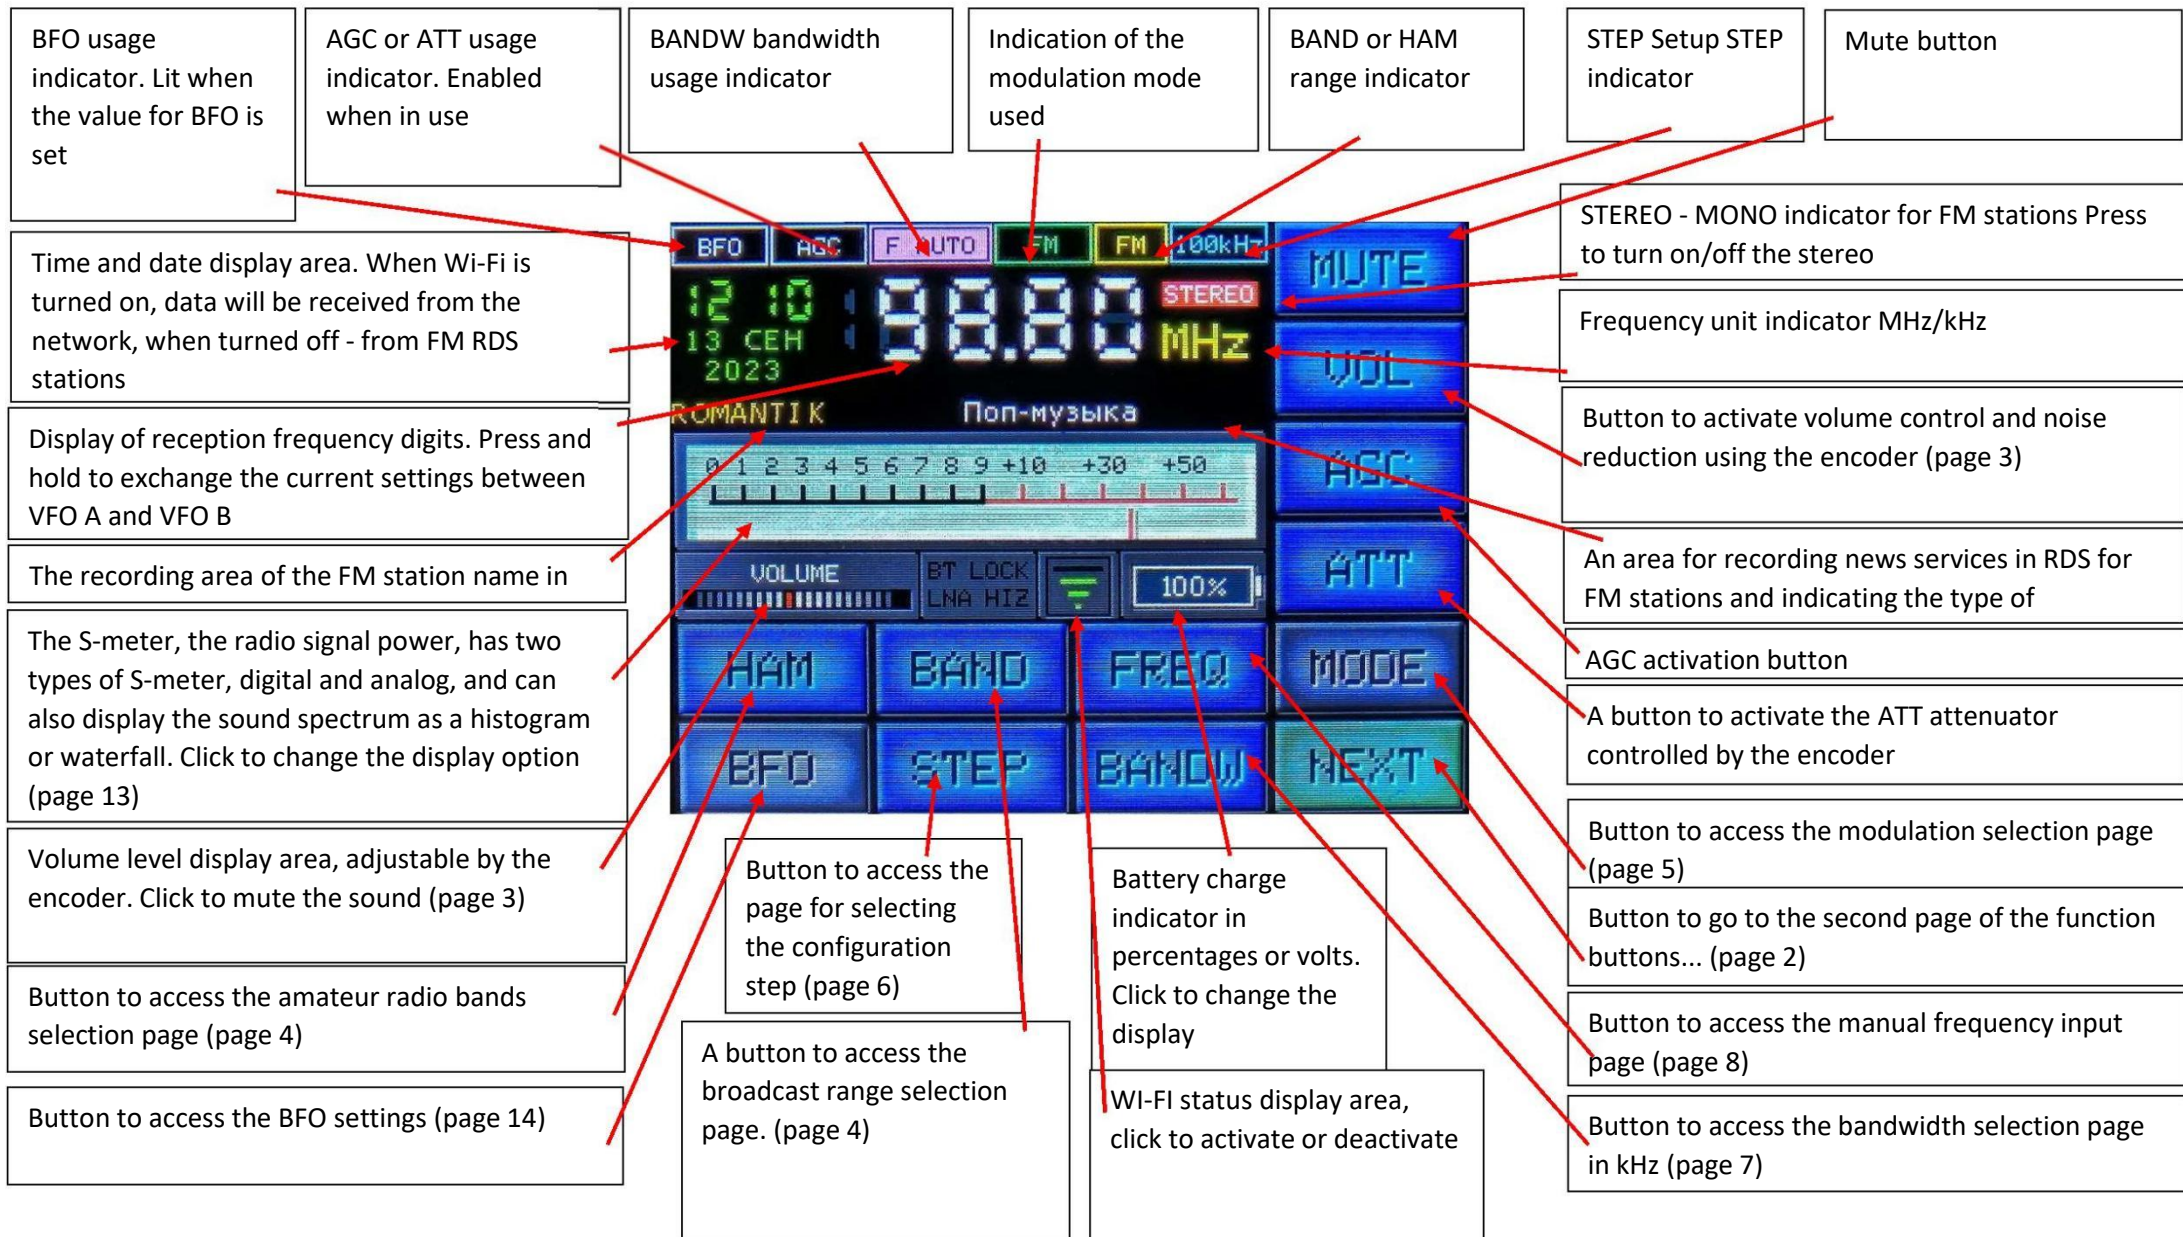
BFO usage indicator. Lit when the value for BFO is set

AGC or ATT usage indicator. Enabled when in use

BANDW bandwidth usage indicator

Indication of the modulation mode used

BAND or HAM range indicator

STEP Setup STEP indicator

Mute button

BFO AGC F AUTO FM FM 100kHz

MUTE

12 10
13 СЕН
2023

98.80 STEREO MHz

VOL

ROMANTIK Поп-музыка

AGC

0 1 2 3 4 5 6 7 8 9 +10 +30 +50

ATT

VOLUME BT LOCK LNA HIZ 100%

HAM BAND FREQ MODE

BFO STEP BANDW NEXT

STEREO - MONO indicator for FM stations Press to turn on/off the stereo

Time and date display area. When Wi-Fi is turned on, data will be received from the network, when turned off - from FM RDS stations

Frequency unit indicator MHz/kHz

Button to activate volume control and noise reduction using the encoder (page 3)

Display of reception frequency digits. Press and hold to exchange the current settings between VFO A and VFO B

An area for recording news services in RDS for FM stations and indicating the type of

The recording area of the FM station name in

AGC activation button

The S-meter, the radio signal power, has two types of S-meter, digital and analog, and can also display the sound spectrum as a histogram or waterfall. Click to change the display option (page 13)

A button to activate the ATT attenuator controlled by the encoder

Button to access the modulation selection page (page 5)

Volume level display area, adjustable by the encoder. Click to mute the sound (page 3)

Button to access the page for selecting the configuration step (page 6)

Battery charge indicator in percentages or volts. Click to change the display

Button to go to the second page of the function buttons... (page 2)

Button to access the amateur radio bands selection page (page 4)

A button to access the broadcast range selection page. (page 4)

Button to access the manual frequency input page (page 8)

Button to access the BFO settings (page 14)

WI-FI status display area, click to activate or deactivate

Button to access the bandwidth selection page in kHz (page 7)